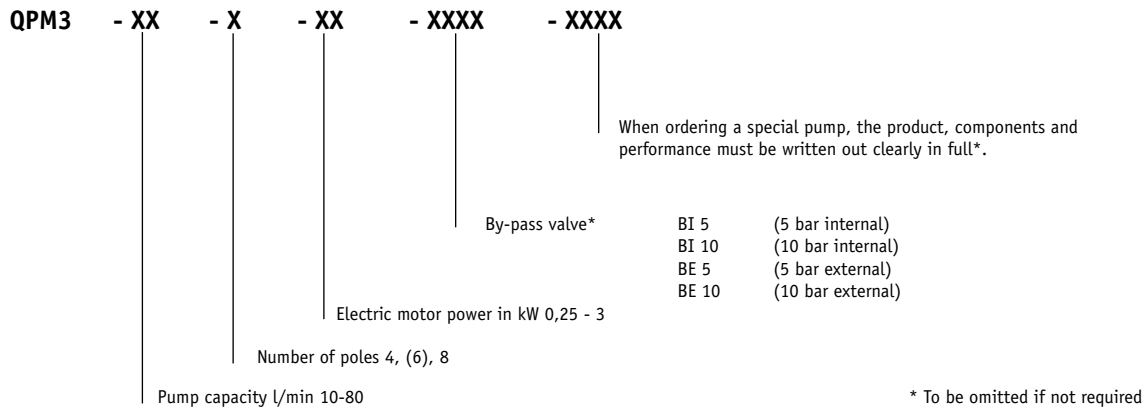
QPM3 - XX - X - XX - XXXX - XXXX

When ordering a special pump, the product, components and performance must be written out clearly in full*.

By-pass valve* BI 5 (5 bar internal)
BI 10 (10 bar internal)
BE 5 (5 bar external)
BE 10 (10 bar external)

Electric motor power in kW 0,25 - 3

Number of poles 4, (6), 8

Pump capacity l/min 10-80

* To be omitted if not required